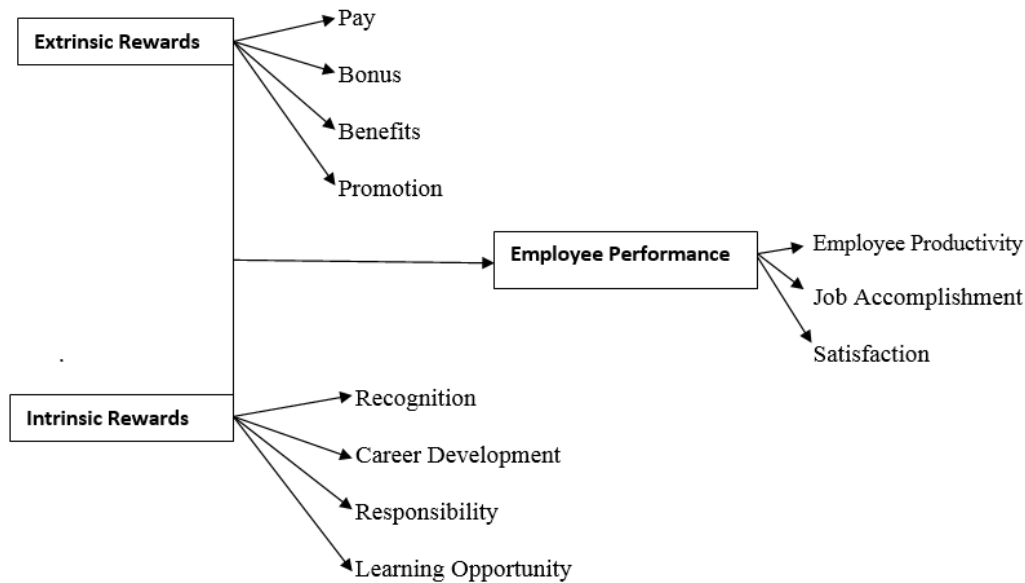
Extrinsic Rewards

Pay

Bonus

Benefits

Promotion

Employee Performance

Employee Productivity

Job Accomplishment

Satisfaction

Intrinsic Rewards

Recognition

Career Development

Responsibility

Learning Opportunity